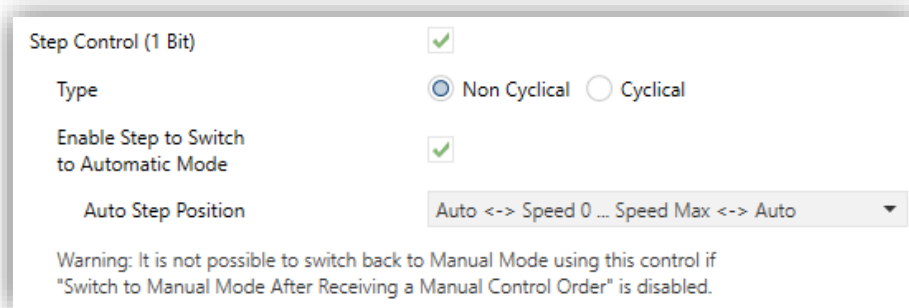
Step Control (1 Bit)

Type

Non Cyclical

Cyclical

Enable Step to Switch to Automatic Mode

Auto Step Position

Auto <-> Speed 0 ... Speed Max <-> Auto

Warning: It is not possible to switch back to Manual Mode using this control if "Switch to Manual Mode After Receiving a Manual Control Order" is disabled.